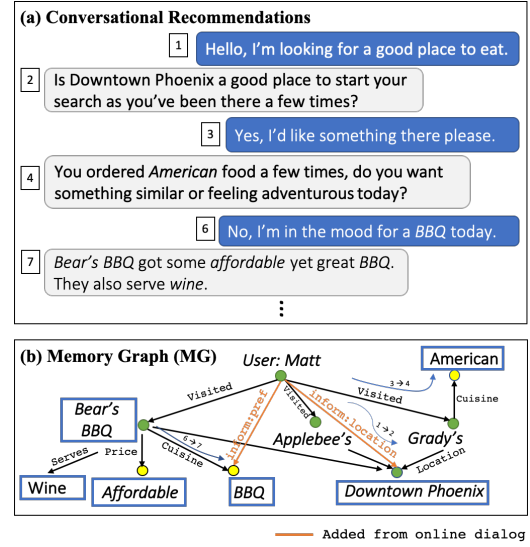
(a) Conversational Recommendations

1 Hello, I'm looking for a good place to eat.

2 Is Downtown Phoenix a good place to start your search as you've been there a few times?

3 Yes, I'd like something there please.

4 You ordered *American* food a few times, do you want something similar or feeling adventurous today?

6 No, I'm in the mood for a *BBQ* today.

7 *Bear's BBQ* got some *affordable* yet great *BBQ*. They also serve *wine*.

⋮

(b) Memory Graph (MG)

User: Matt

American

Visited

Visited

Visited

3 → 4

Cuisine

Bear's BBQ

inform:pref

inform:location

1 → 2

Applebee's

Grady's

Serves

Price

6 → 7

Cuisine

Location

Wine

Affordable

BBQ

Downtown Phoenix

Added from online dialog